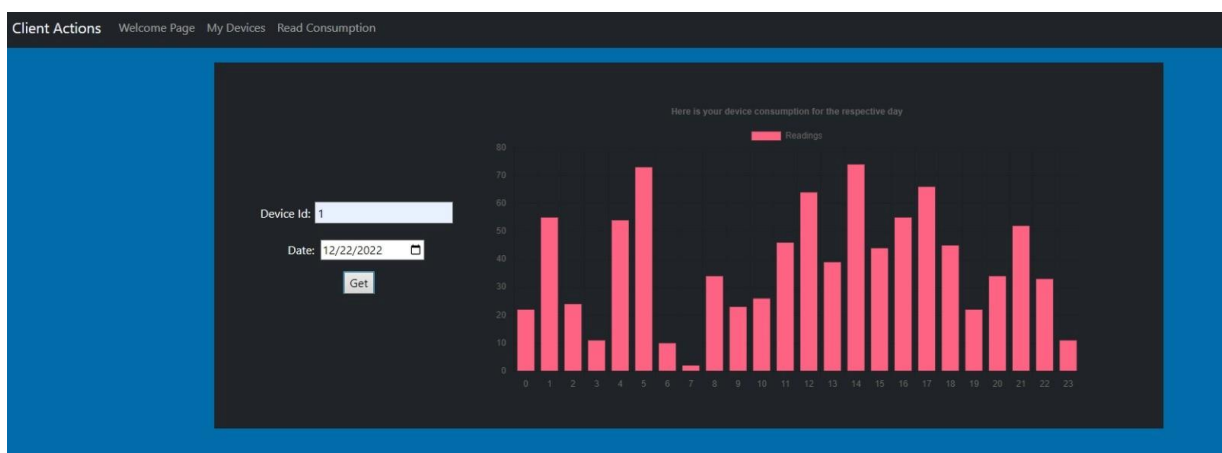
Client Actions Welcome Page My Devices Read Consumption

Device Id: 1

Date: 12/22/2022

Get

Here is your device consumption for the respective day

Readings

80
70
60
50
40
30
20
10
0

0 1 2 3 4 5 6 7 8 9 10 11 12 13 14 15 16 17 18 19 20 21 22 23